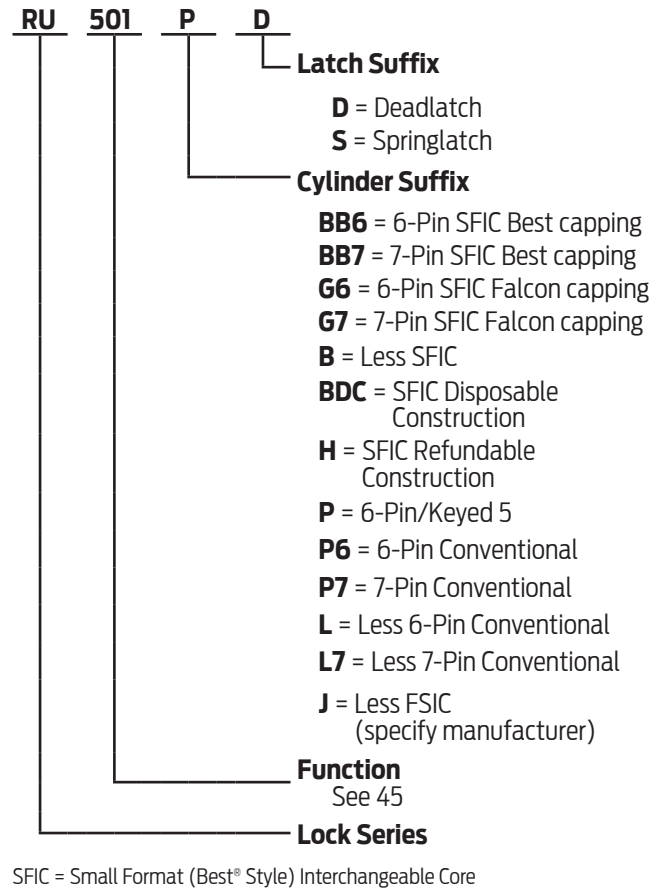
RU 501 P D

Latch Suffix
D = Deadlatch
S = Springlatch

Cylinder Suffix
BB6 = 6-Pin SFIC Best capping
BB7 = 7-Pin SFIC Best capping
G6 = 6-Pin SFIC Falcon capping
G7 = 7-Pin SFIC Falcon capping
B = Less SFIC
BDC = SFIC Disposable Construction
H = SFIC Refundable Construction
P = 6-Pin/Keyed 5
P6 = 6-Pin Conventional
P7 = 7-Pin Conventional
L = Less 6-Pin Conventional
L7 = Less 7-Pin Conventional
J = Less FSIC (specify manufacturer)

Function
See 45

Lock Series

SFIC = Small Format (Best® Style) Interchangeable Core